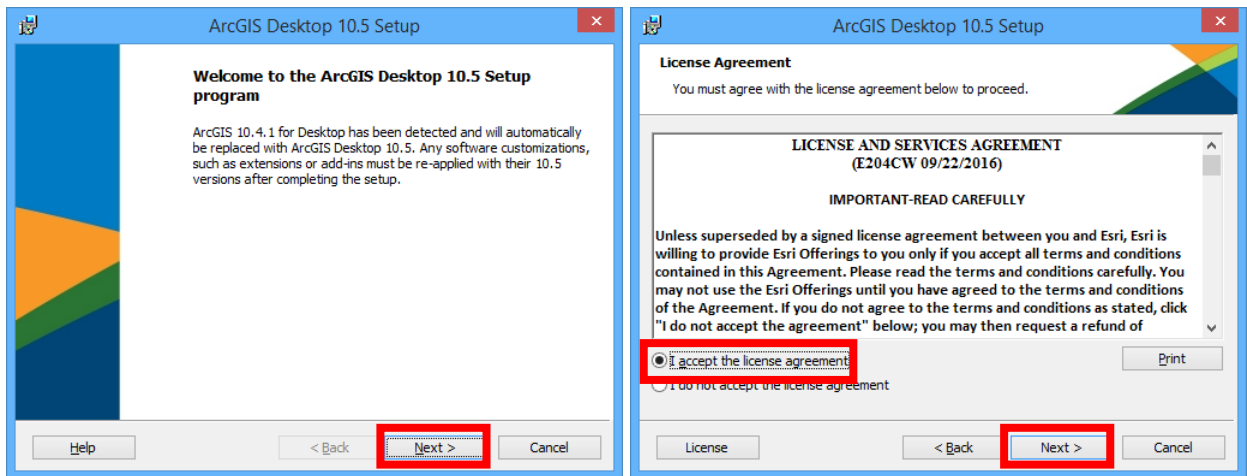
ArcGIS Desktop 10.5 Setup

Welcome to the ArcGIS Desktop 10.5 Setup program

ArcGIS 10.4.1 for Desktop has been detected and will automatically be replaced with ArcGIS Desktop 10.5. Any software customizations, such as extensions or add-ins must be re-applied with their 10.5 versions after completing the setup.

Help | < Back | Next > | Cancel

ArcGIS Desktop 10.5 Setup

License Agreement

You must agree with the license agreement below to proceed.

LICENSE AND SERVICES AGREEMENT
(E204CW 09/22/2016)

IMPORTANT-READ CAREFULLY

Unless superseded by a signed license agreement between you and Esri, Esri is willing to provide Esri Offerings to you only if you accept all terms and conditions contained in this Agreement. Please read the terms and conditions carefully. You may not use the Esri Offerings until you have agreed to the terms and conditions of the Agreement. If you do not agree to the terms and conditions as stated, click "I do not accept the agreement" below; you may then request a refund of

I accept the license agreement
I do not accept the license agreement

Print

License | < Back | Next > | Cancel